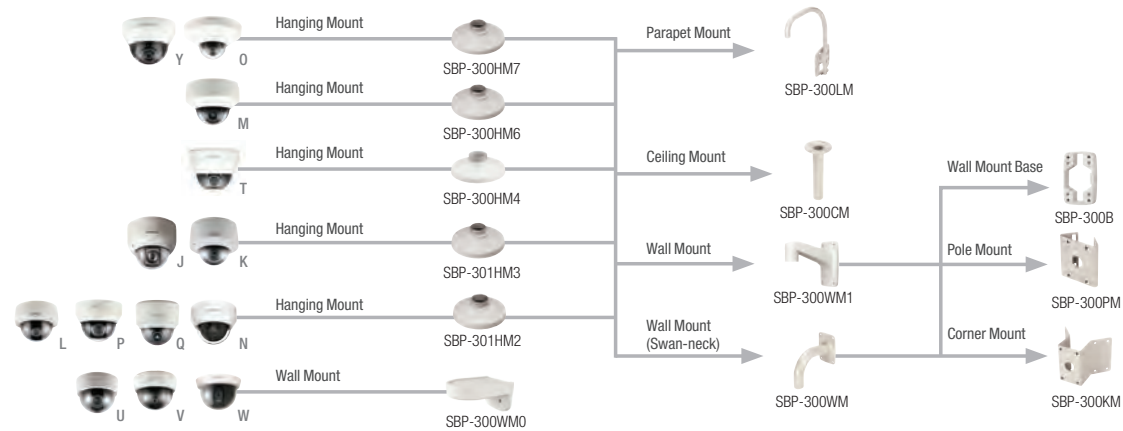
Y O
Hanging Mount
SBP-300HM7

M
Hanging Mount
SBP-300HM6

T
Hanging Mount
SBP-300HM4

J K
Hanging Mount
SBP-301HM3

L P Q N
Hanging Mount
SBP-301HM2

U V W
Wall Mount
SBP-300WM0

Parapet Mount
SBP-300LM

Ceiling Mount
SBP-300CM

Wall Mount
SBP-300WM1

Wall Mount (Swan-neck)
SBP-300WM

Wall Mount Base
SBP-300B

Pole Mount
SBP-300PM

Corner Mount
SBP-300KM